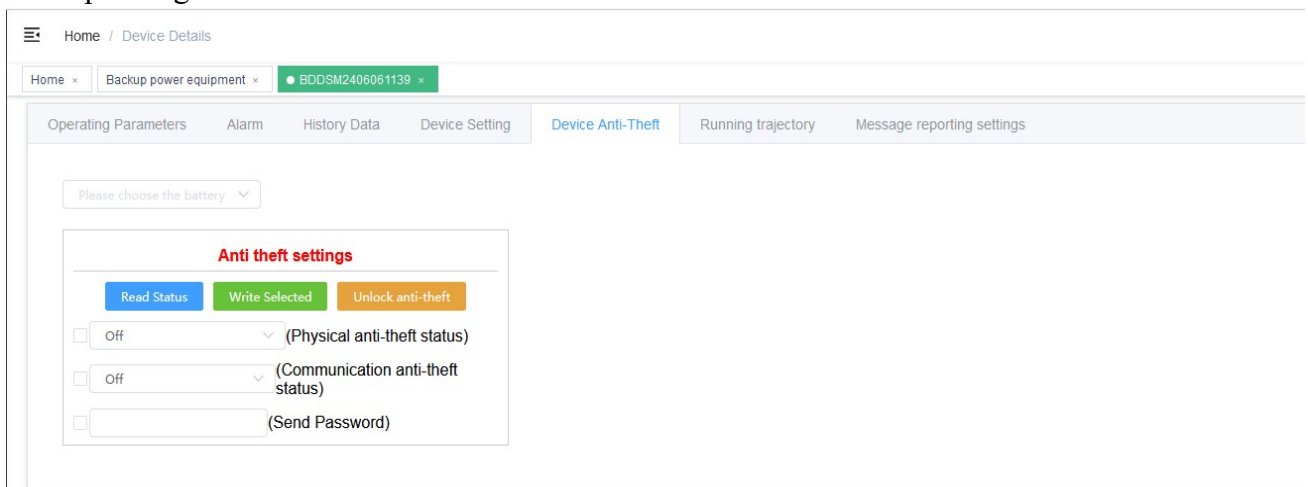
Home / Device Details

Home × Backup power equipment × ● BDDSM2406061139 ×

Operating Parameters Alarm History Data Device Setting Device Anti-Theft Running trajectory Message reporting settings

Please choose the battery

Anti theft settings

Read Status Write Selected Unlock anti-theft

Off (Physical anti-theft status)

Off (Communication anti-theft status)

(Send Password)